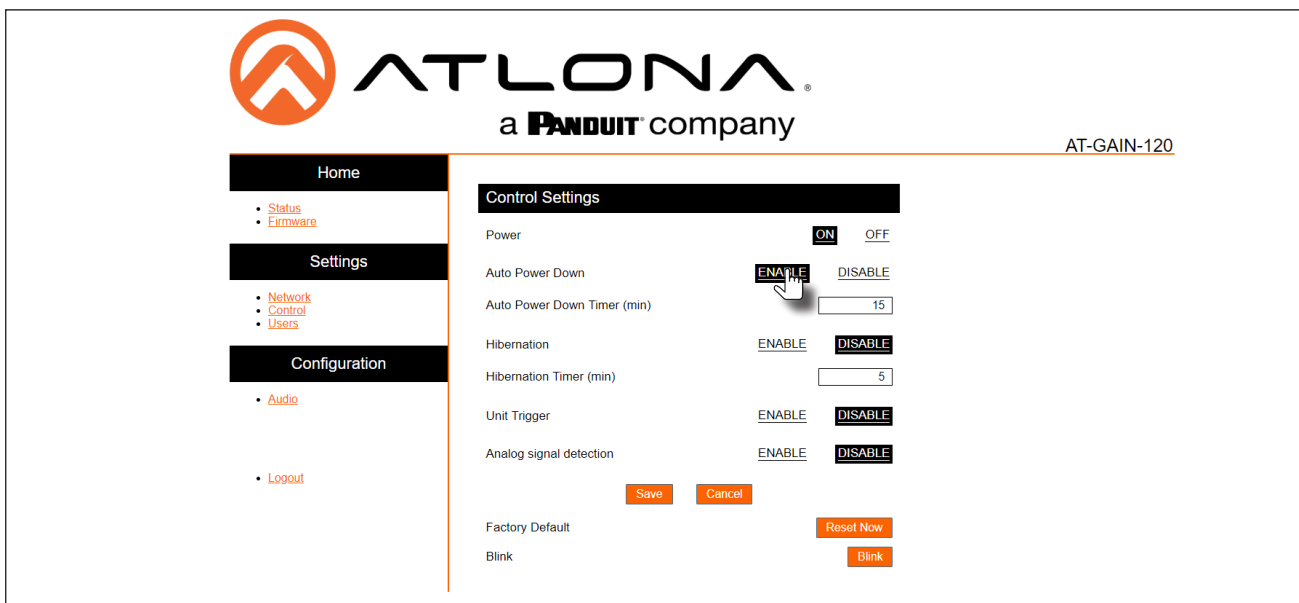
ATLONA®
a PANDUIT® company

AT-GAIN-120

Home

- Status
- Firmware

Settings

- Network
- Control
- Users

Configuration

- Audio

- Logout

Control Settings

Power ON OFF

Auto Power Down ENABLE DISABLE

Auto Power Down Timer (min) 15

Hibernation ENABLE DISABLE

Hibernation Timer (min) 5

Unit Trigger ENABLE DISABLE

Analog signal detection ENABLE DISABLE

Save Cancel

Factory Default Reset Now

Blink Blink